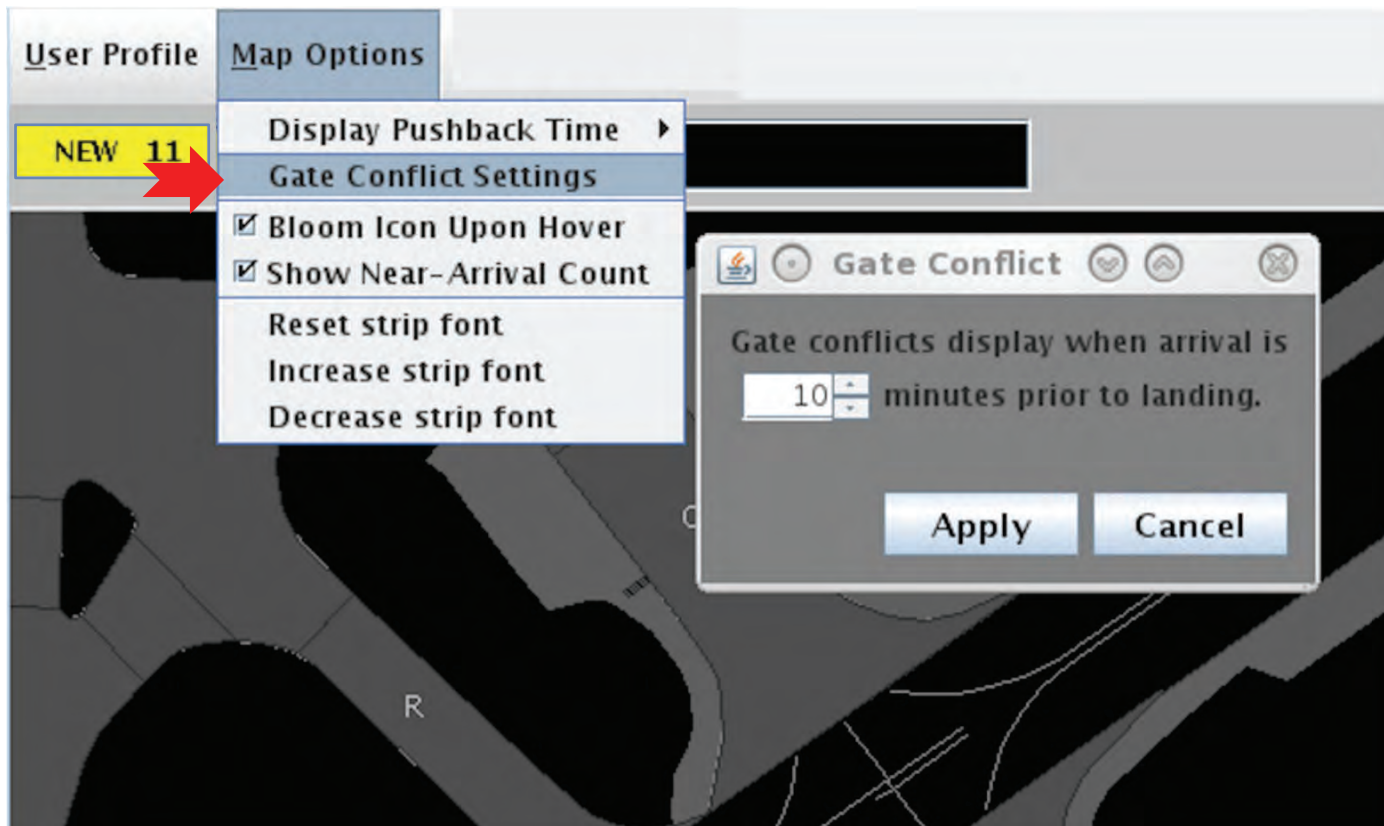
User Profile Map Options

NEW 11

Display Pushback Time
Gate Conflict Settings
Bloom Icon Upon Hover
Show Near-Arrival Count
Reset strip font
Increase strip font
Decrease strip font

Gate Conflict

Gate conflicts display when arrival is 10 minutes prior to landing.

Apply Cancel

C

R